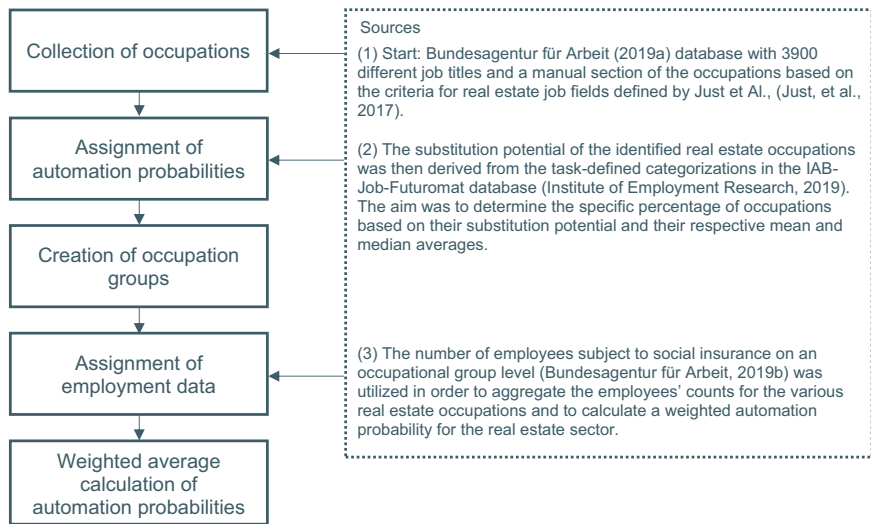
Collection of occupations

Assignment of automation probabilities

Creation of occupation groups

Assignment of employment data

Weighted average calculation of automation probabilities

Sources

(1) Start: Bundesagentur für Arbeit (2019a) database with 3900 different job titles and a manual section of the occupations based on the criteria for real estate job fields defined by Just et Al., (Just, et al., 2017).

(2) The substitution potential of the identified real estate occupations was then derived from the task-defined categorizations in the IAB-Job-Futuromat database (Institute of Employment Research, 2019). The aim was to determine the specific percentage of occupations based on their substitution potential and their respective mean and median averages.

(3) The number of employees subject to social insurance on an occupational group level (Bundesagentur für Arbeit, 2019b) was utilized in order to aggregate the employees' counts for the various real estate occupations and to calculate a weighted automation probability for the real estate sector.